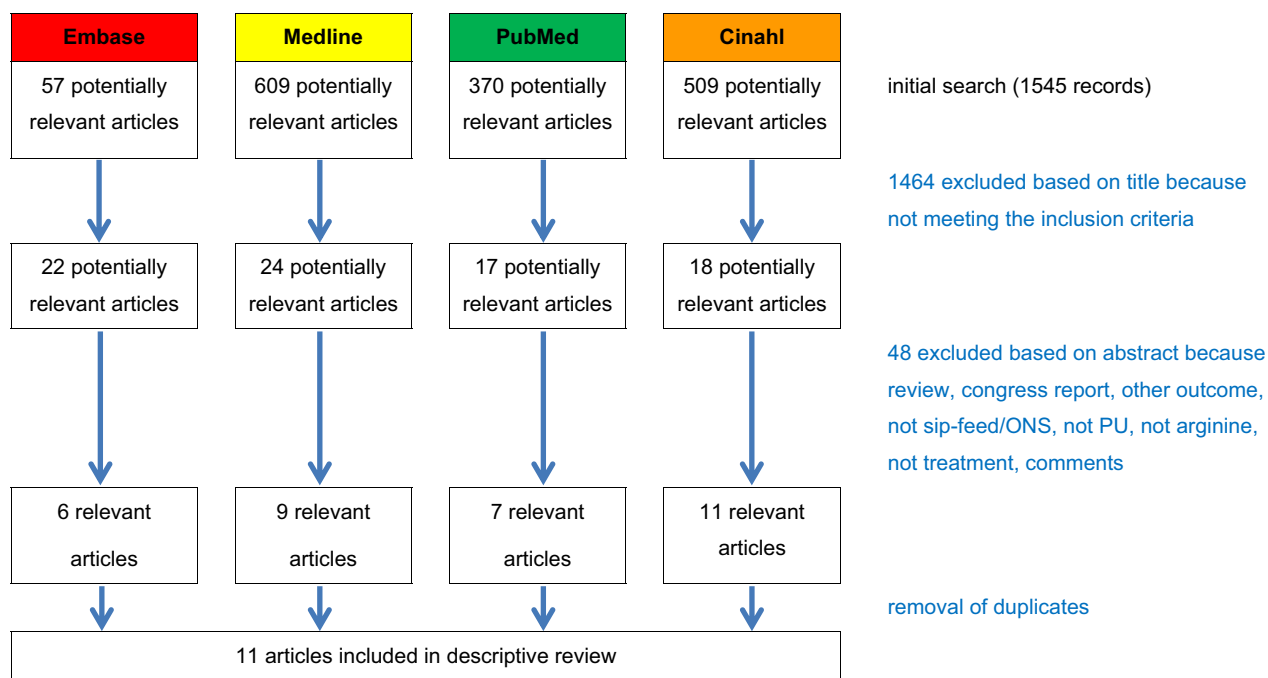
Embase

57 potentially relevant articles

22 potentially relevant articles

6 relevant articles

Medline

609 potentially relevant articles

24 potentially relevant articles

9 relevant articles

PubMed

370 potentially relevant articles

17 potentially relevant articles

7 relevant articles

Cinahl

509 potentially relevant articles

18 potentially relevant articles

11 relevant articles

initial search (1545 records)

1464 excluded based on title because not meeting the inclusion criteria

48 excluded based on abstract because review, congress report, other outcome, not sip-feed/ONS, not PU, not arginine, not treatment, comments

removal of duplicates

11 articles included in descriptive review